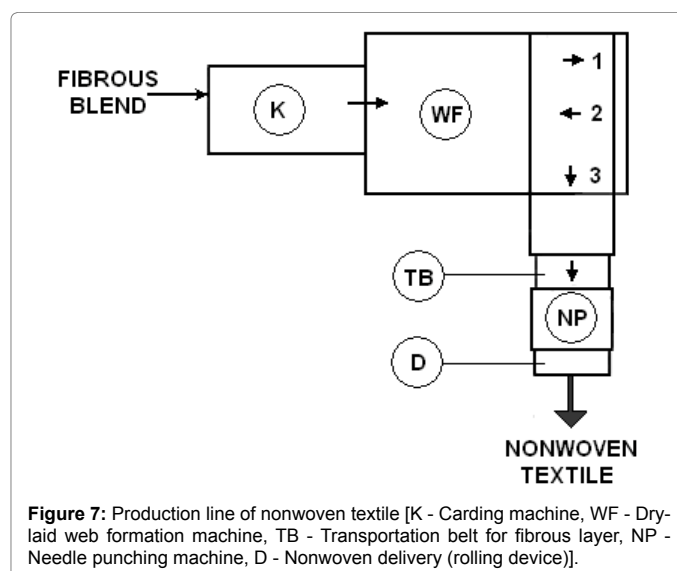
FIBROUS BLEND

K

WF

1

2

3

TB

NP

D

NONWOVEN TEXTILE

**Figure 7:** Production line of nonwoven textile [K - Carding machine, WF - Dry-laid web formation machine, TB - Transportation belt for fibrous layer, NP - Needle punching machine, D - Nonwoven delivery (rolling device)].